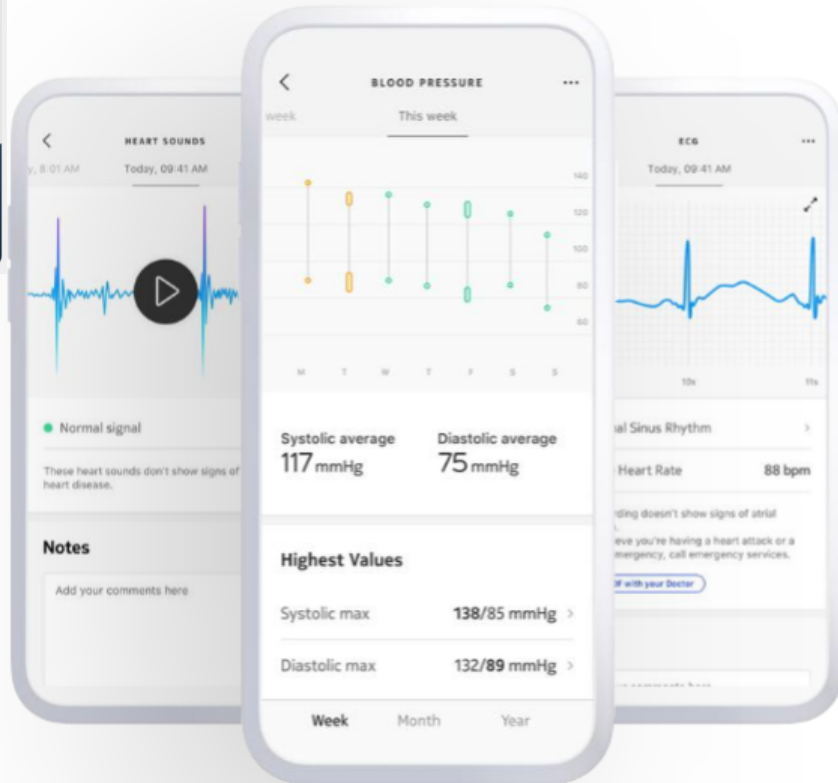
HEART SOUNDS
, 8:01 AM
Today, 09:41 AM

Normal signal

These heart sounds don't show signs of heart disease.

Notes

Add your comments here

BLOOD PRESSURE
week
This week

140
120
100
80
60

M T W T F S S

Systolic average
117 mmHg

Diastolic average
75 mmHg

Highest Values

Systolic max
138/85 mmHg

Diastolic max
132/89 mmHg

Week
Month
Year

ECG
Today, 09:41 AM

10s
11s

al Sinus Rhythm

Heart Rate
88 bpm

rding doesn't show signs of atrial
eve you're having a heart attack or a
mergency, call emergency services.

with your Doctor

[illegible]